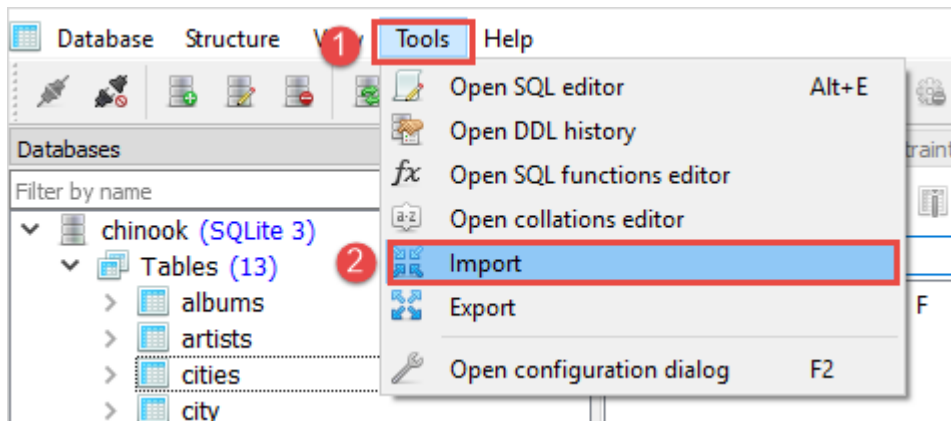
Database Structure V 1 Tools Help

Databases

Filter by name

chinook (SQLite 3)

Tables (13)

albums

artists

cities

city

Open SQL editor Alt+E

Open DDL history

Open SQL functions editor

Open collations editor

2 Import

Export

Open configuration dialog F2

traint

F